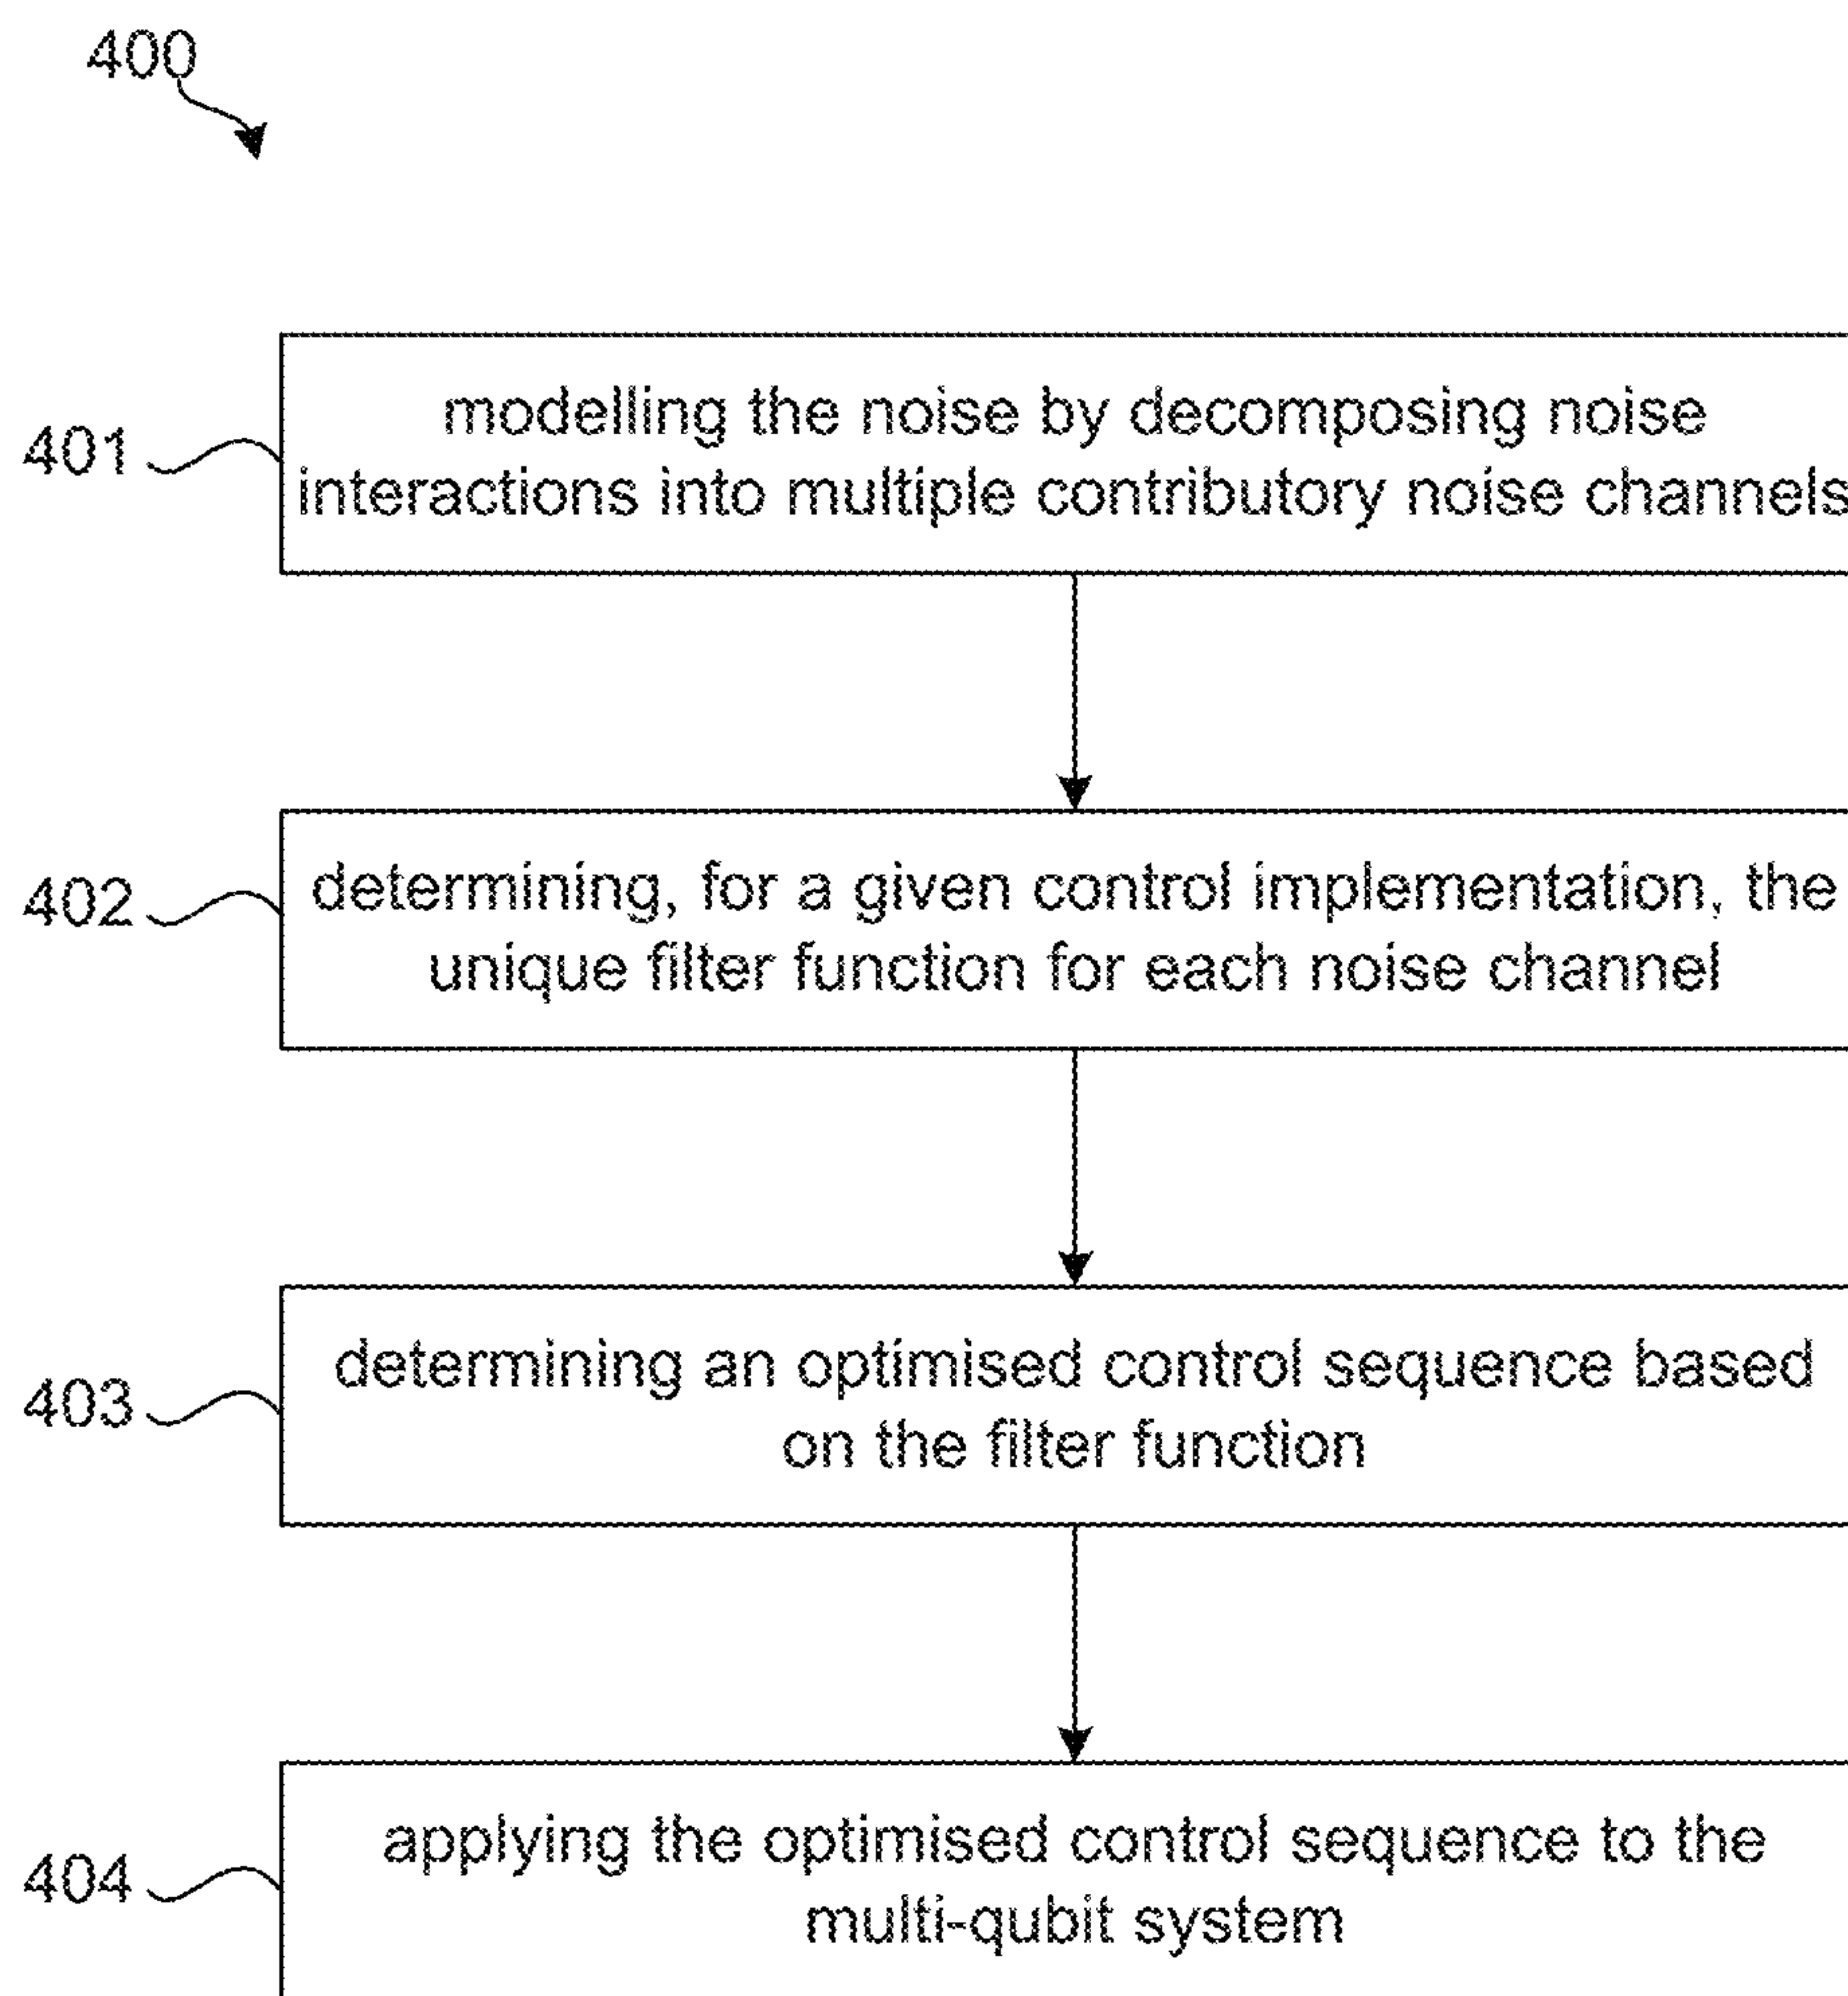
400

401

modelling the noise by decomposing noise interactions into multiple contributory noise channels

402

determining, for a given control implementation, the unique filter function for each noise channel

403

determining an optimised control sequence based on the filter function

404

applying the optimised control sequence to the multi-qubit system